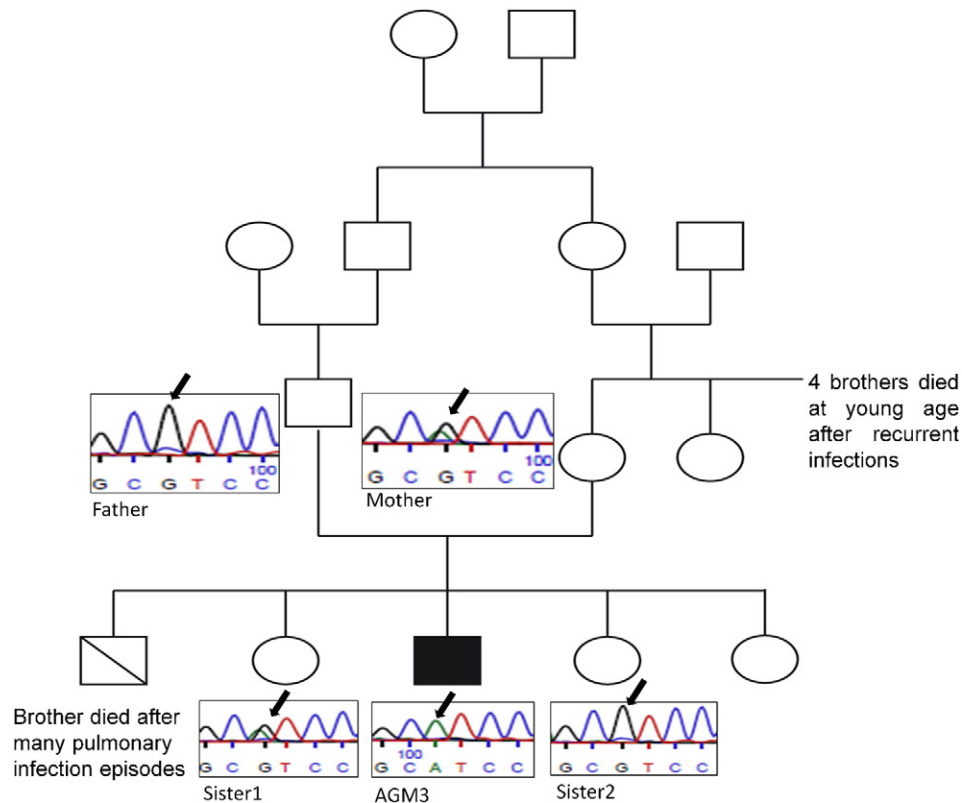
4 brothers died at young age after recurrent infections

100
G C G T C C
Father

100
G C G T C C
Mother

Brother died after many pulmonary infection episodes

G C G T C C
Sister1

100
G C A T C C
AGM3

G C G T C C
Sister2